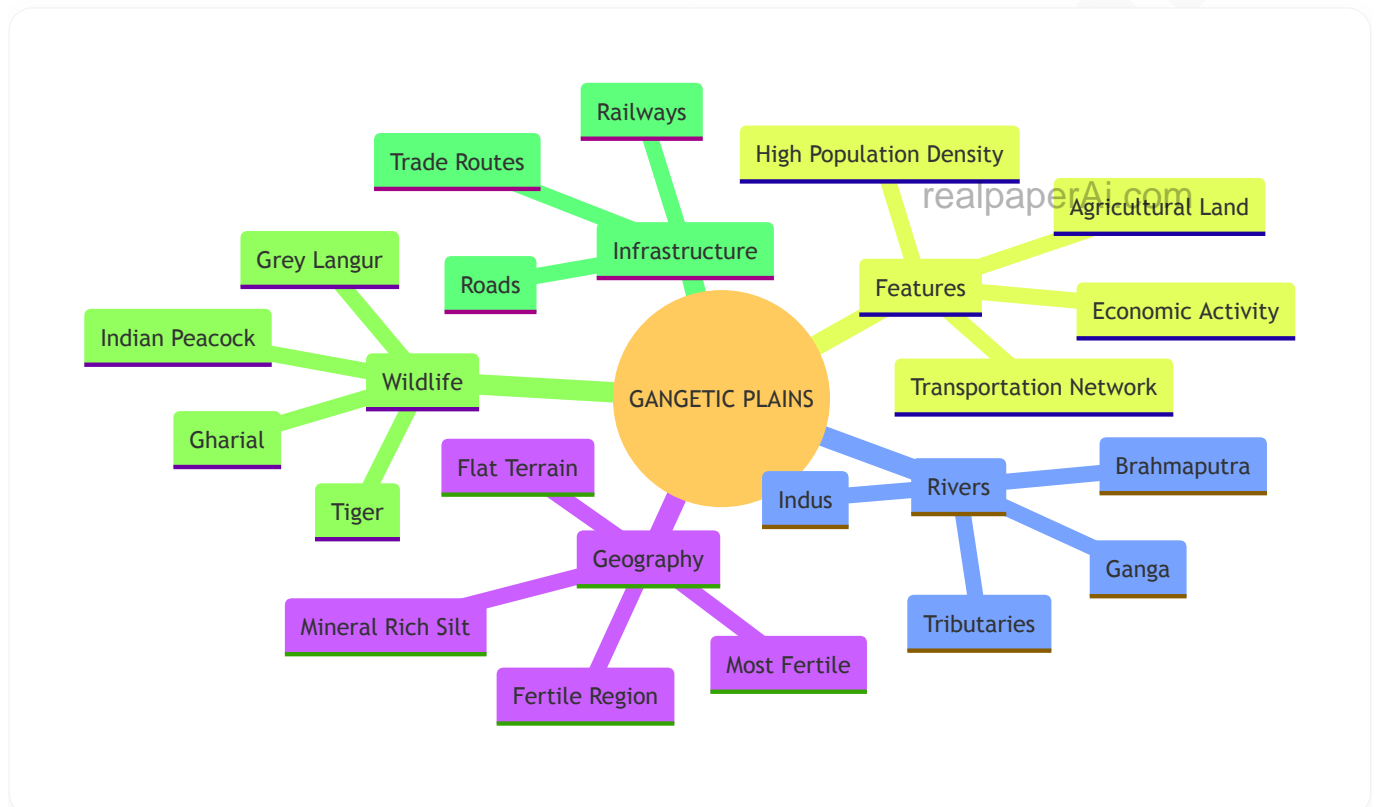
GANGETIC PLAINS

Infrastructure
Railways
Trade Routes
Roads

Features
High Population Density
Agricultural Land
Economic Activity
Transportation Network

realpaperAi.com

Wildlife
Grey Langur
Indian Peacock
Gharial
Tiger

Rivers
Brahmaputra
Indus
Ganga
Tributaries

Geography
Flat Terrain
Mineral Rich Silt
Fertile Region
Most Fertile